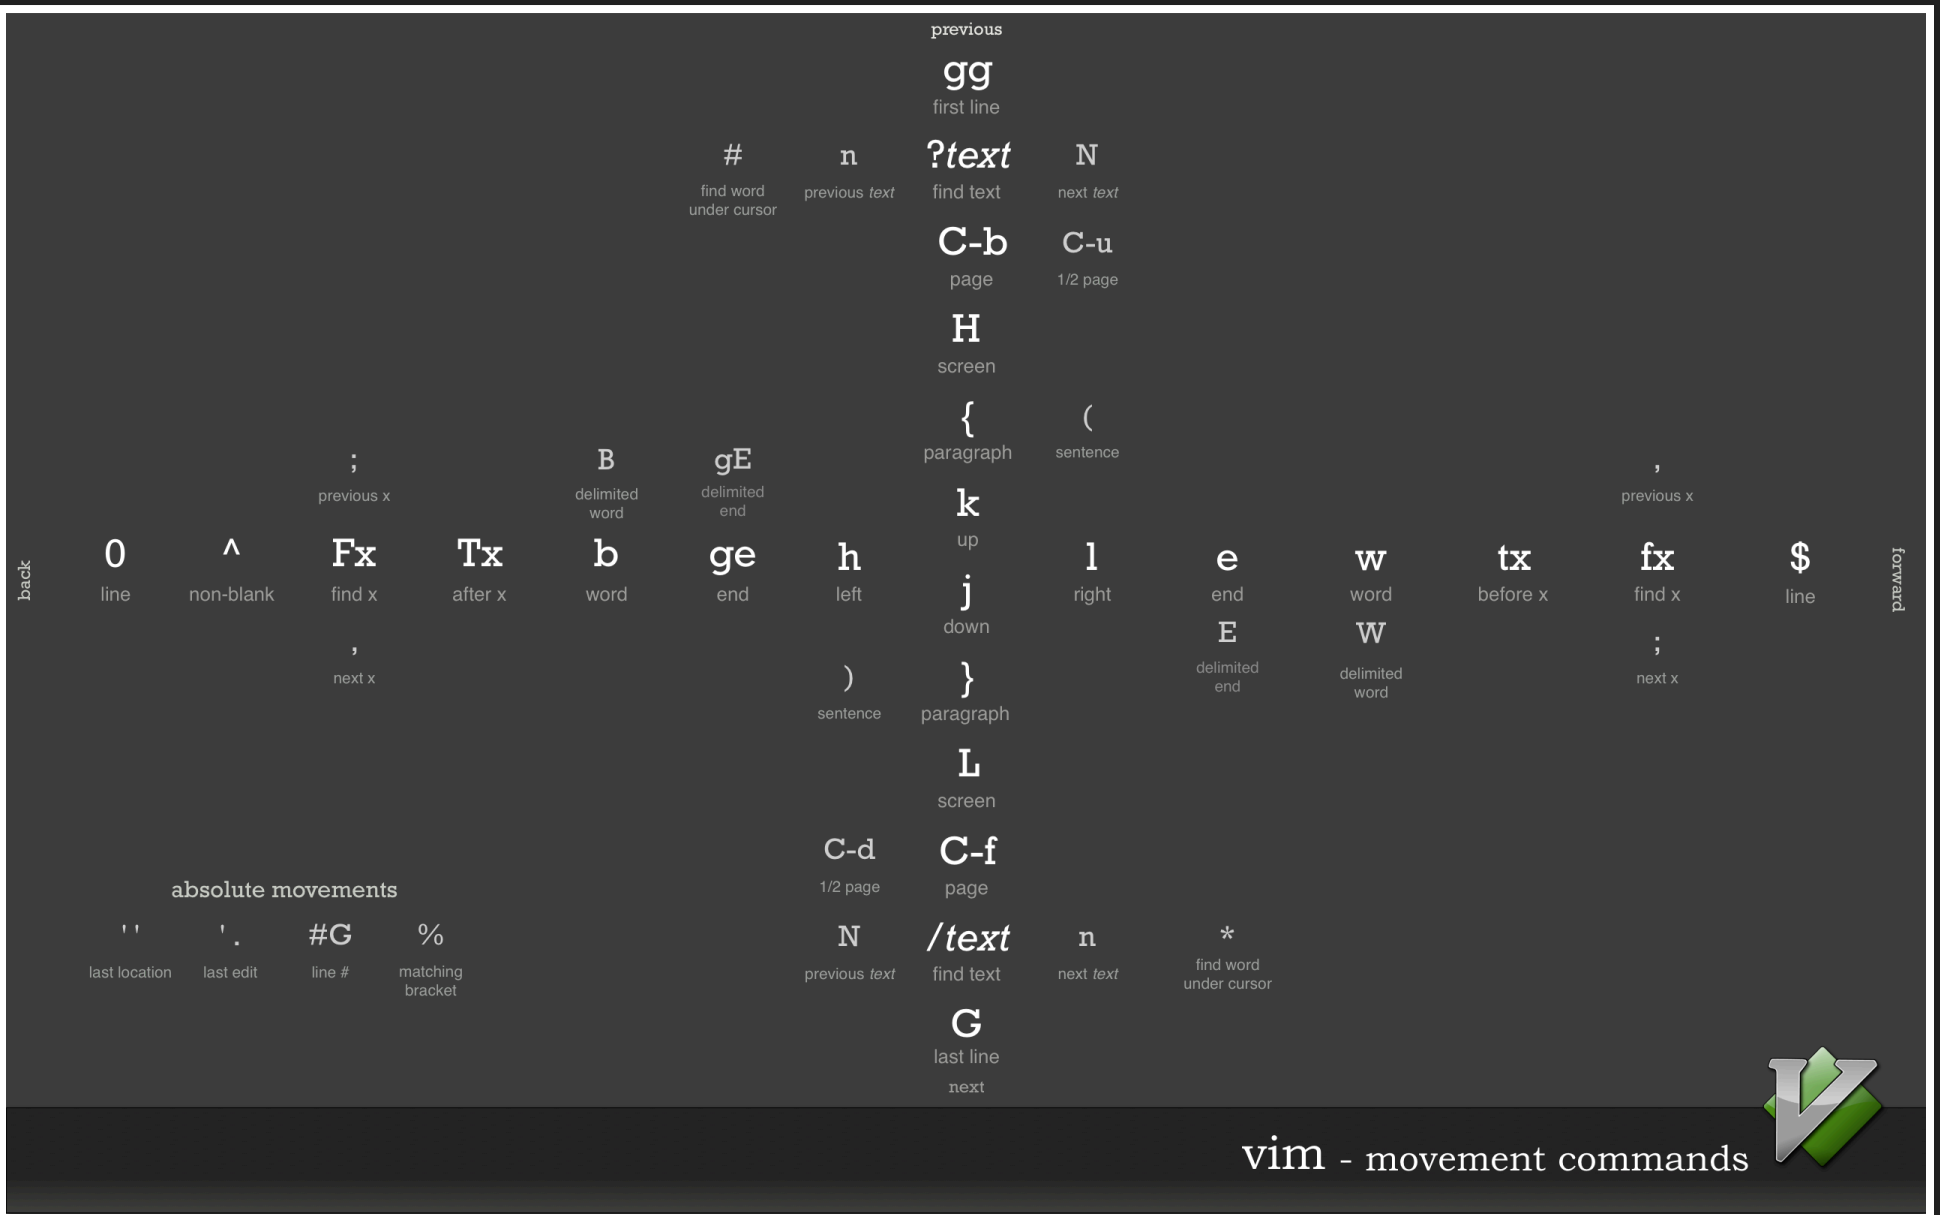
previous

gg
first line

#
find word under cursor

n
previous *text*

?*text*
find text

N
next *text*

C-b
page

C-u
1/2 page

H
screen

{
paragraph

(
sentence

;
previous x

B
delimited word

gE
delimited end

,
previous x

back

0
line

^
non-blank

Fx
find x

Tx
after x

b
word

ge
end

h
left

k
up

j
down

l
right

e
end

w
word

tx
before x

fx
find x

$
line

forward

,
next x

E
delimited end

W
delimited word

;
next x

)
sentence

}
paragraph

L
screen

C-d
1/2 page

C-f
page

absolute movements

''
last location

'.
last edit

#G
line #

%
matching bracket

N
previous *text*

/*text*
find text

n
next *text*

*
find word under cursor

G
last line

next

vim - movement commands